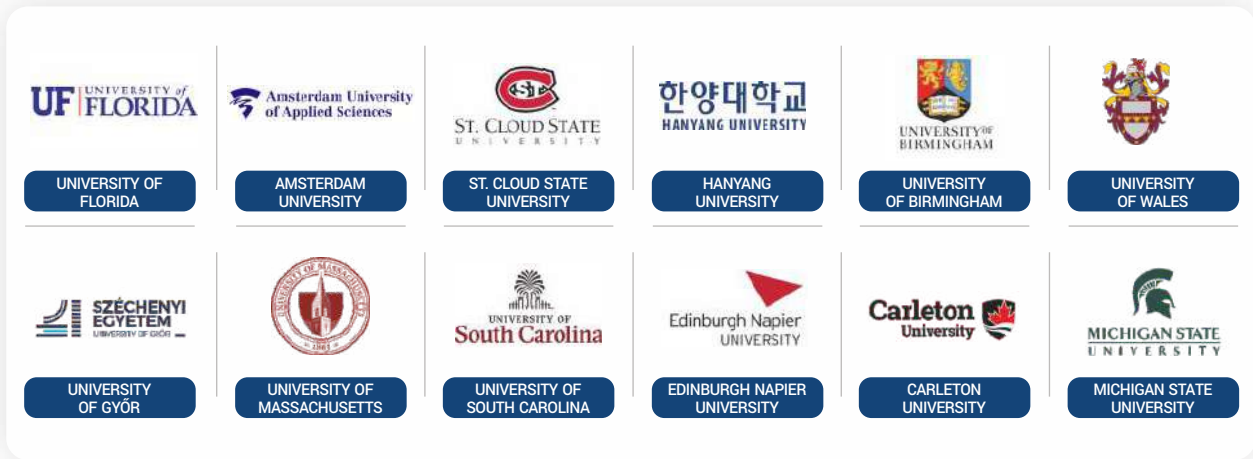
UF UNIVERSITY of FLORIDA

UNIVERSITY OF FLORIDA

Amsterdam University of Applied Sciences

AMSTERDAM UNIVERSITY

SCSU

ST. CLOUD STATE UNIVERSITY

ST. CLOUD STATE UNIVERSITY

한양대학교
HANYANG UNIVERSITY

HANYANG UNIVERSITY

UNIVERSITY OF BIRMINGHAM

UNIVERSITY OF BIRMINGHAM

UNIVERSITY OF WALES

SZÉCHENYI EGYETEM
UNIVERSITY OF GYŐR

UNIVERSITY OF GYŐR

UNIVERSITY OF MASSACHUSETTS
1863

UNIVERSITY OF MASSACHUSETTS

UNIVERSITY OF
South Carolina

UNIVERSITY OF SOUTH CAROLINA

Edinburgh Napier
UNIVERSITY

EDINBURGH NAPIER UNIVERSITY

Carleton
University

CARLETON UNIVERSITY

MICHIGAN STATE
UNIVERSITY

MICHIGAN STATE UNIVERSITY